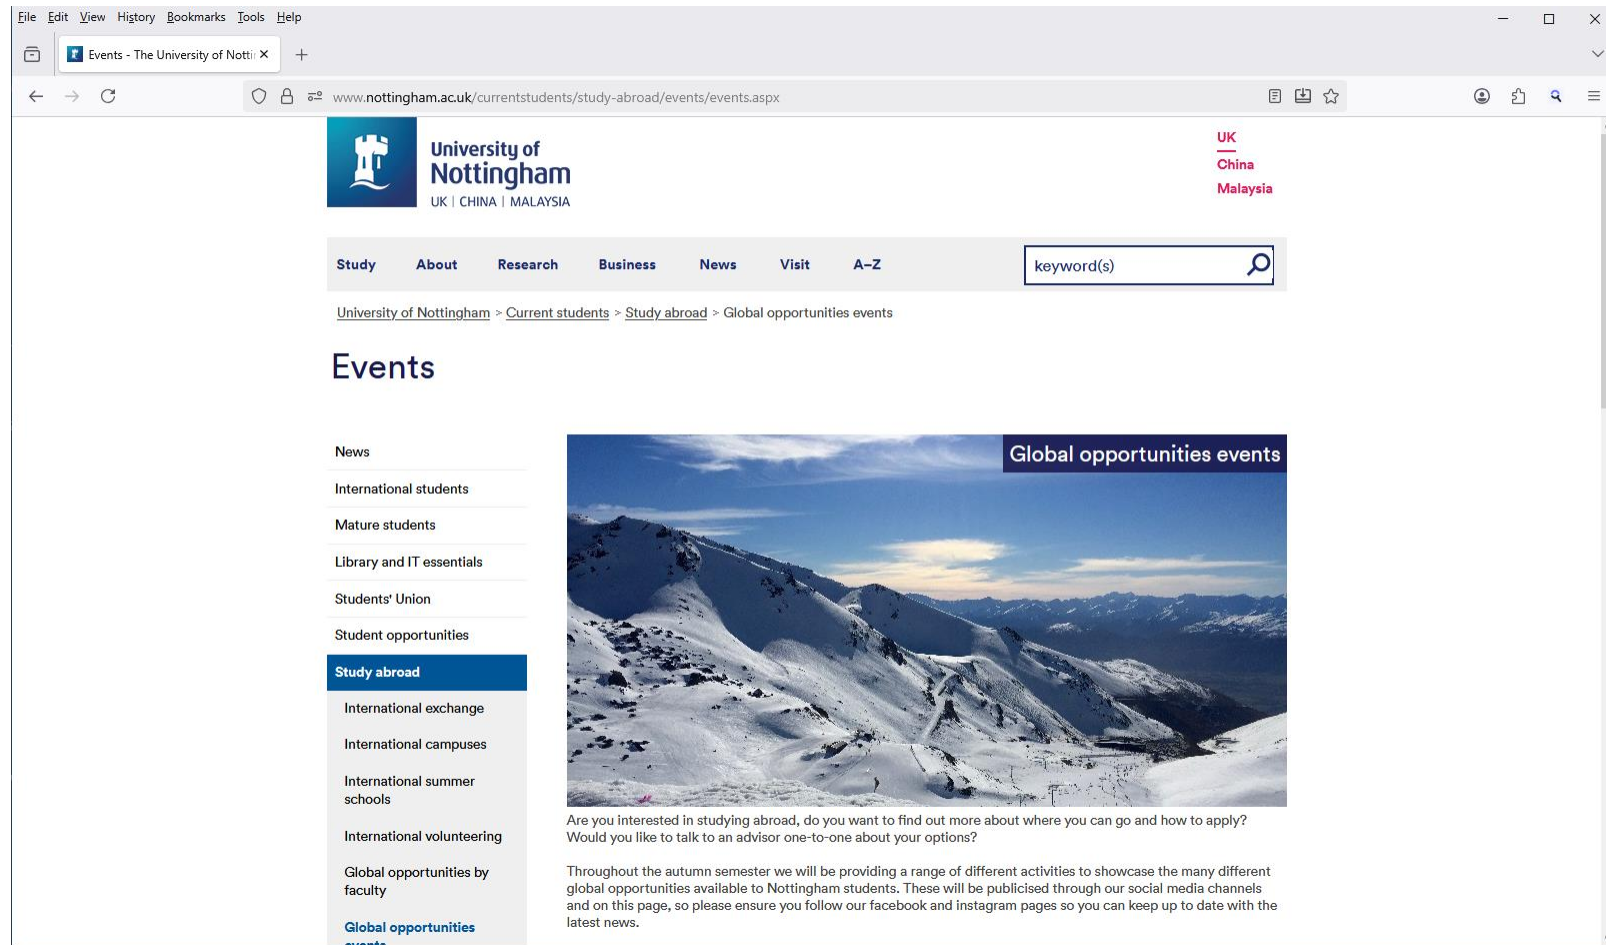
File Edit View History Bookmarks Tools Help

Events - The University of Notti ×

www.nottingham.ac.uk/currentstudents/study-abroad/events/events.aspx

University of Nottingham
UK | CHINA | MALAYSIA

UK
China
Malaysia

Study About Research Business News Visit A–Z

keyword(s)

University of Nottingham > Current students > Study abroad > Global opportunities events

Events

News
International students
Mature students
Library and IT essentials
Students' Union
Student opportunities
Study abroad
International exchange
International campuses
International summer schools
International volunteering
Global opportunities by faculty
Global opportunities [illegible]

Global opportunities events

Are you interested in studying abroad, do you want to find out more about where you can go and how to apply? Would you like to talk to an advisor one-to-one about your options?

Throughout the autumn semester we will be providing a range of different activities to showcase the many different global opportunities available to Nottingham students. These will be publicised through our social media channels and on this page, so please ensure you follow our facebook and instagram pages so you can keep up to date with the latest news.